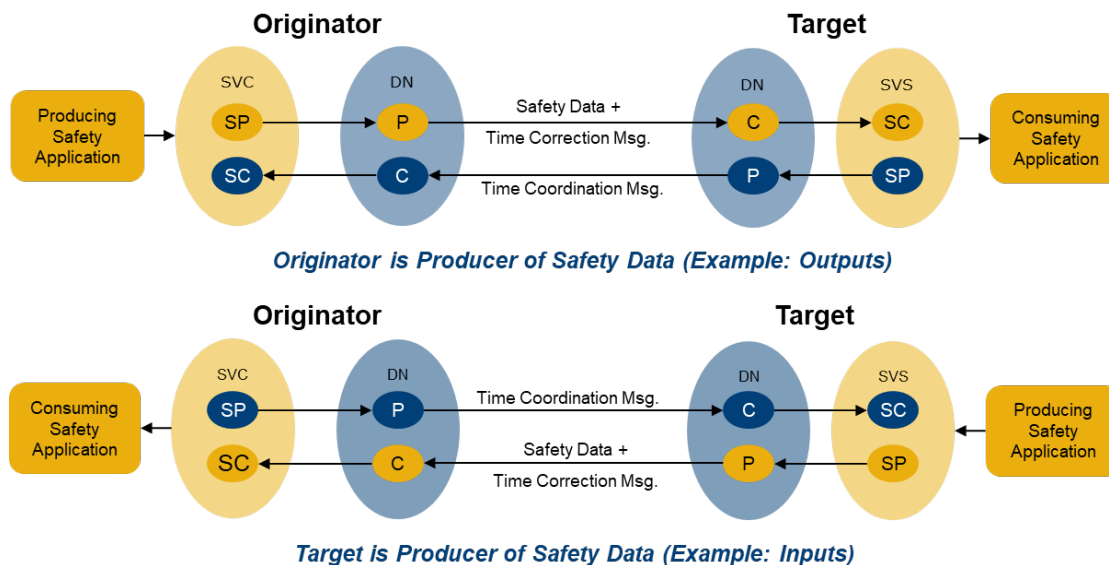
Originator

Target

Producing Safety Application

SVC

SP

SC

DN

P

C

Safety Data +

Time Correction Msg.

Time Coordination Msg.

DN

C

P

SVS

SC

SP

Consuming Safety Application

Originator is Producer of Safety Data (Example: Outputs)

Originator

Target

Consuming Safety Application

SVC

SP

SC

DN

P

C

Time Coordination Msg.

Safety Data +

Time Correction Msg.

DN

C

P

SVS

SC

SP

Producing Safety Application

Target is Producer of Safety Data (Example: Inputs)